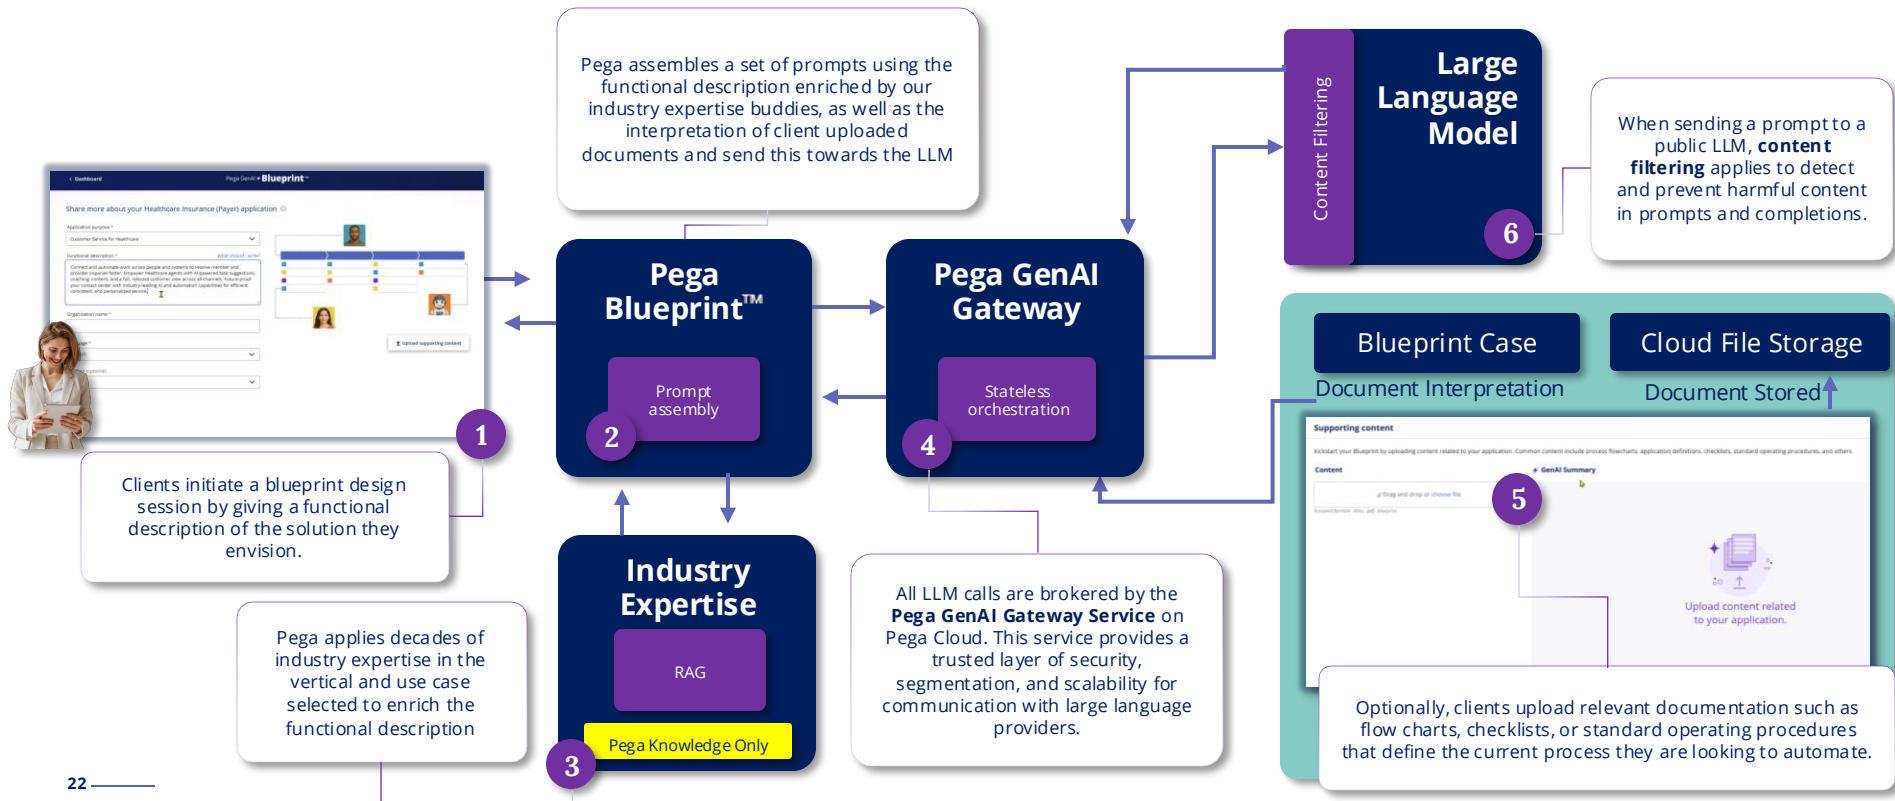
Pega assembles a set of prompts using the functional description enriched by our industry expertise buddies, as well as the interpretation of client uploaded documents and send this towards the LLM

Content Filtering

Large Language Model

6

When sending a prompt to a public LLM, **content filtering** applies to detect and prevent harmful content in prompts and completions.

Dashboard Pega GenAI Blueprint

Share more about your Healthcare Insurance (Payer) application

Upload supporting content

1

Clients initiate a blueprint design session by giving a functional description of the solution they envision.

Pega Blueprint™

Prompt assembly

2

Pega GenAI Gateway

Stateless orchestration

4

Blueprint Case

Cloud File Storage

Document Interpretation

Document Stored

Supporting content

Content

GenAI Summary

5

Upload content related to your application.

Industry Expertise

RAG

Pega Knowledge Only

3

Pega applies decades of industry expertise in the vertical and use case selected to enrich the functional description

All LLM calls are brokered by the **Pega GenAI Gateway Service** on Pega Cloud. This service provides a trusted layer of security, segmentation, and scalability for communication with large language providers.

Optionally, clients upload relevant documentation such as flow charts, checklists, or standard operating procedures that define the current process they are looking to automate.

22